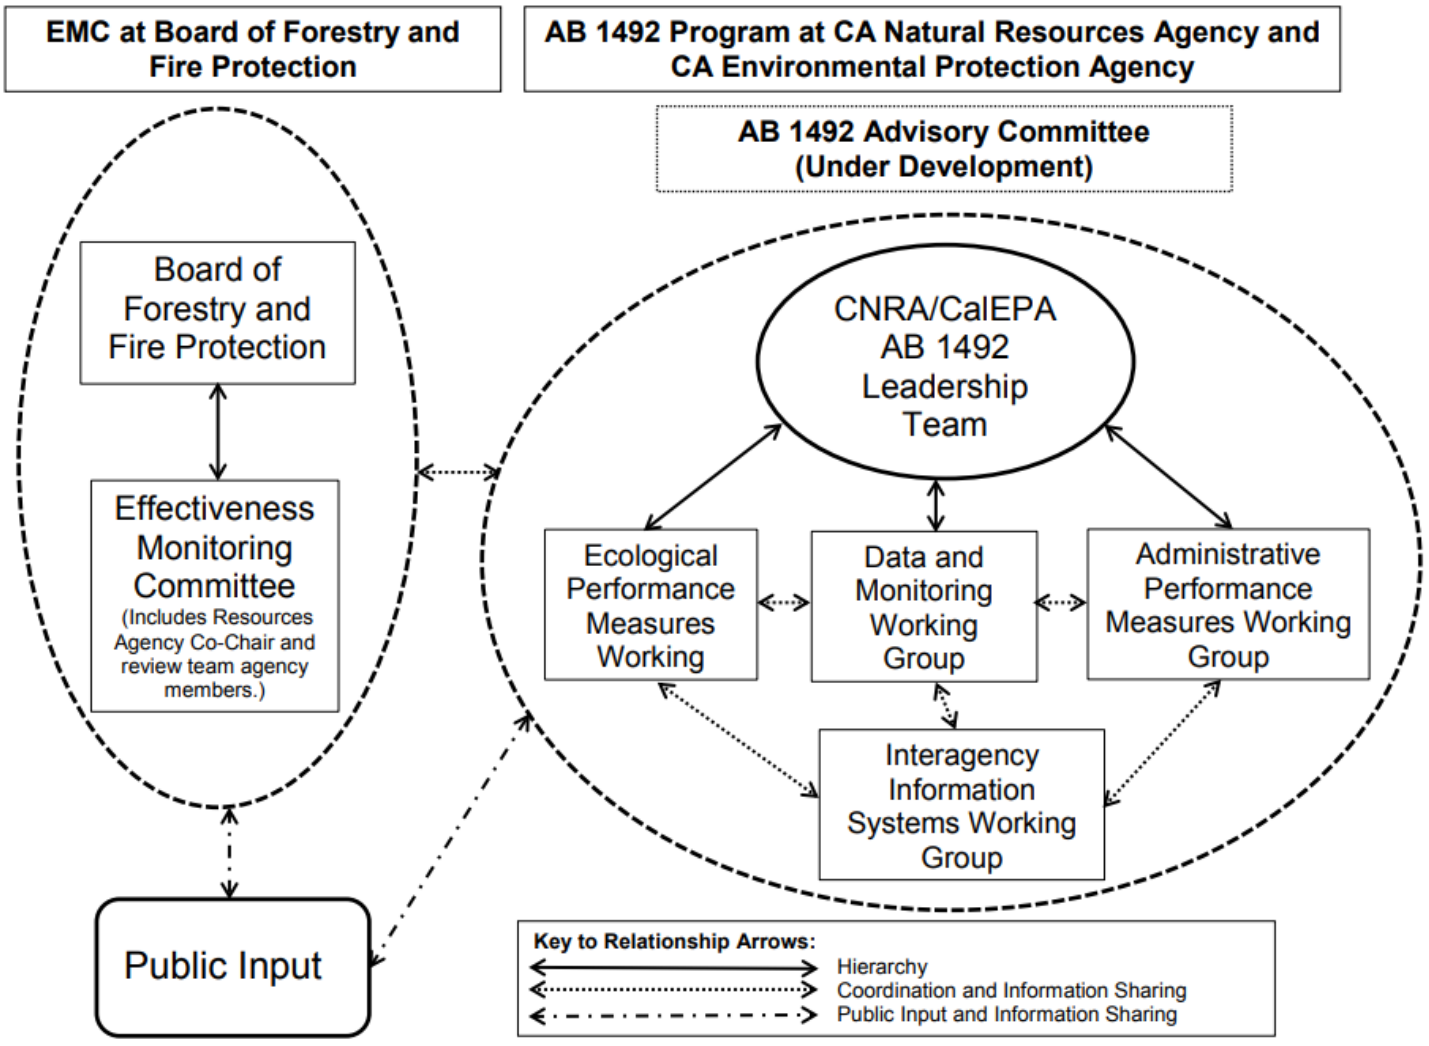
EMC at Board of Forestry and Fire Protection

AB 1492 Program at CA Natural Resources Agency and CA Environmental Protection Agency

AB 1492 Advisory Committee (Under Development)

Board of Forestry and Fire Protection

Effectiveness Monitoring Committee (Includes Resources Agency Co-Chair and review team agency members.)

CNRA/CalEPA AB 1492 Leadership Team

Ecological Performance Measures Working

Data and Monitoring Working Group

Administrative Performance Measures Working Group

Interagency Information Systems Working Group

Public Input

Key to Relationship Arrows:
Hierarchy
Coordination and Information Sharing
Public Input and Information Sharing